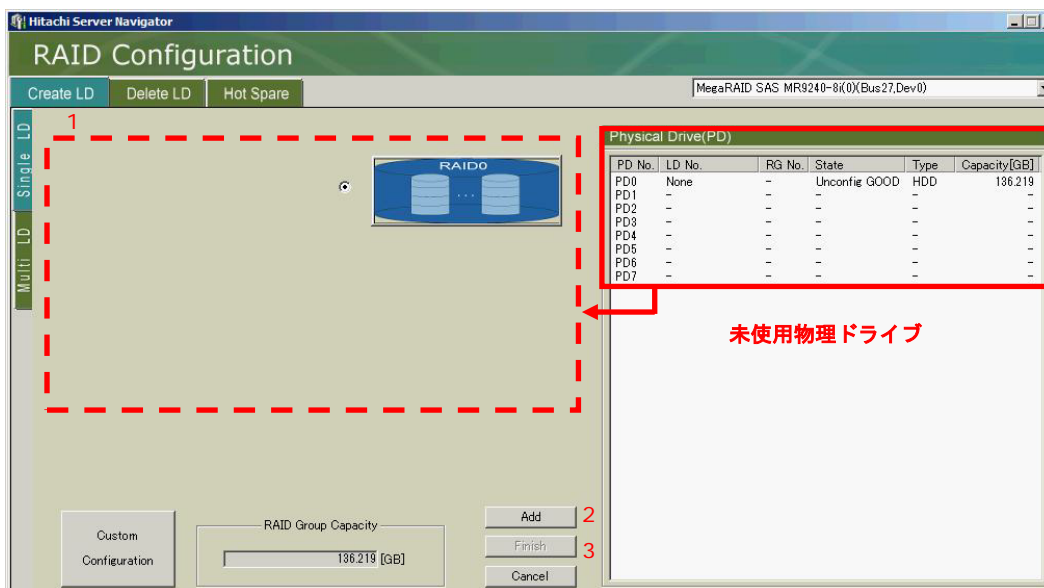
Hitachi Server Navigator

RAID Configuration

Create LD | Delete LD | Hot Spare

MegaRAID SAS MR9240-8i(0)(Bus27,Dev0)

Single LD

Multi LD

1

RAID0

...

Physical Drive(PD)

| PD No. | LD No. | RG No. | State | Type | Capacity[GB] |
|---|---|---|---|---|---|
| PD0 | None | - | Unconfig GOOD | HDD | 136.219 |
| PD1 | - | - | - | - | - |
| PD2 | - | - | - | - | - |
| PD3 | - | - | - | - | - |
| PD4 | - | - | - | - | - |
| PD5 | - | - | - | - | - |
| PD6 | - | - | - | - | - |
| PD7 | - | - | - | - | - |

未使用物理ドライブ

Custom Configuration

RAID Group Capacity

136.219 [GB]

Add 2

Finish 3

Cancel